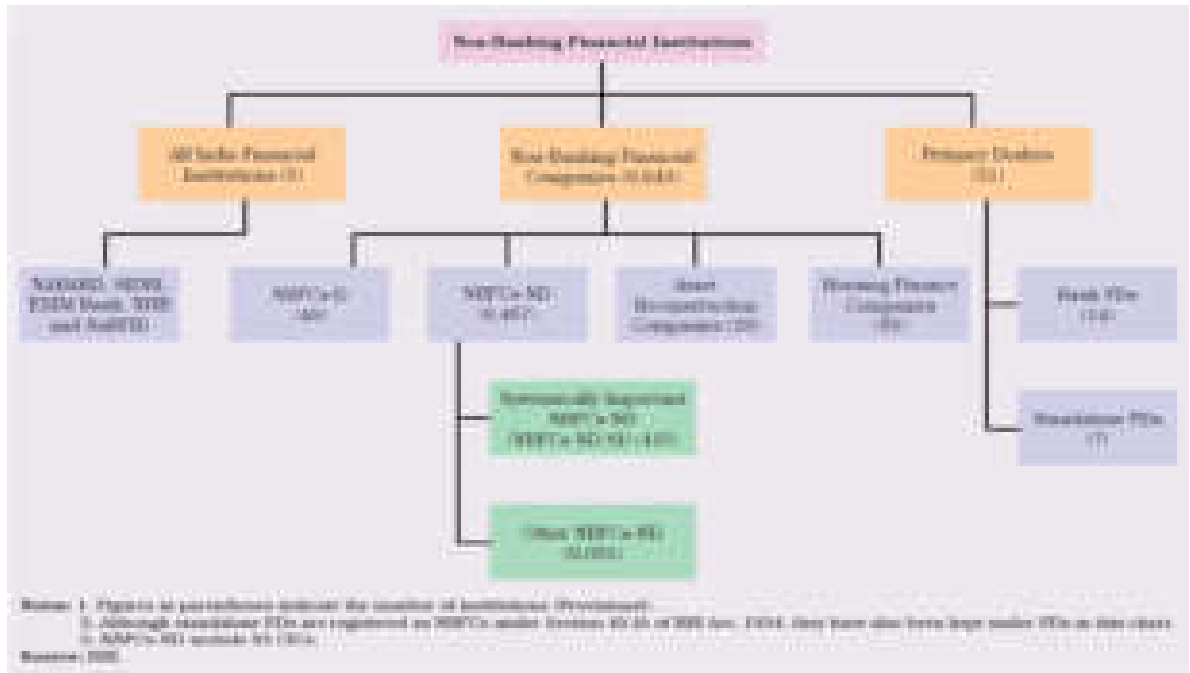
Non-Banking Financial Institutions

All India Financial Institutions (5)

Non-Banking Financial Companies (9,6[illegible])

Primary Dealers (21)

NABARD, SIDBI, EXIM Bank, NHB and NaBFID

NBFCs-D ([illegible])

NBFCs-ND (9,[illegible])

Asset Reconstruction Companies (2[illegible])

Housing Finance Companies ([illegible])

Bank PDs (14)

Systemically Important NBFCs-ND (NBFCs-ND-SI) ([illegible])

Standalone PDs (7)

Other NBFCs-ND (9,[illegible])

Notes: 1. Figures in parentheses indicate the number of institutions (Provisional).
2. Although standalone PDs are registered as NBFCs under Section 45-IA of RBI Act, 1934, they have also been kept under PDs in this chart.
3. NBFCs-ND include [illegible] CICs.
Source: RBI.